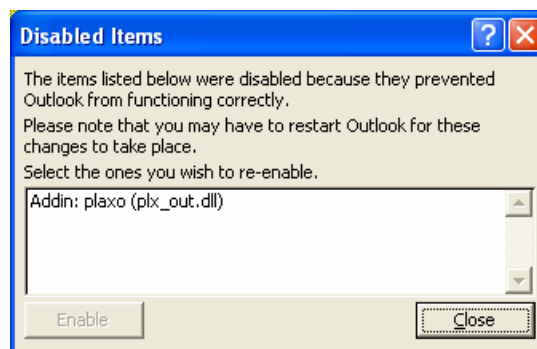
Disabled Items

The items listed below were disabled because they prevented Outlook from functioning correctly.

Please note that you may have to restart Outlook for these changes to take place.

Select the ones you wish to re-enable.

Addin: plaxo (plx_out.dll)

Enable

Close